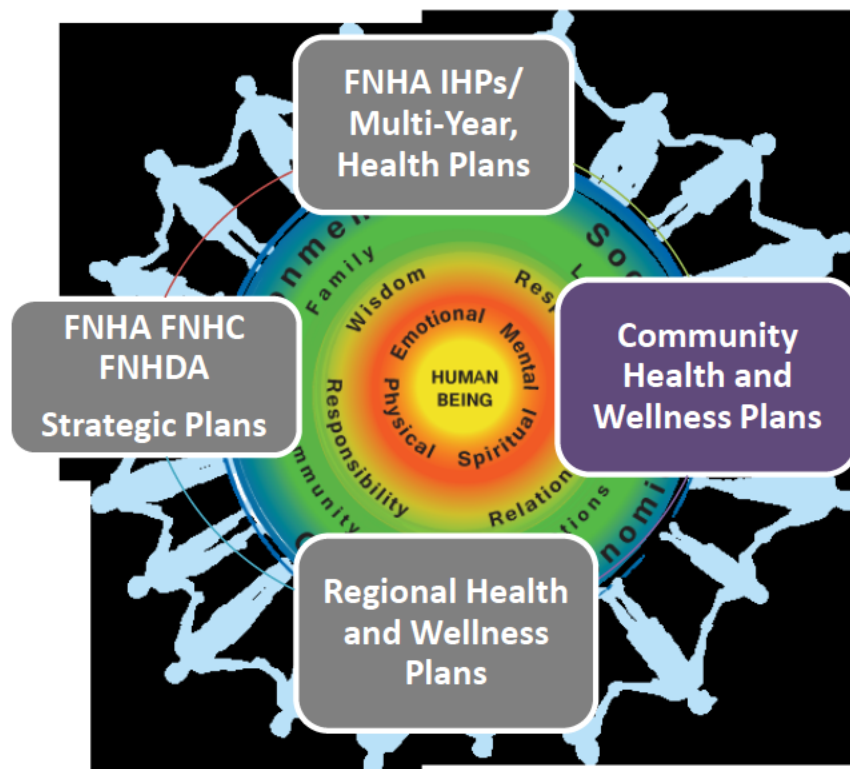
FNHA IHPs/ Multi-Year, Health Plans

FNHA FNHC FNHDA

Strategic Plans

Community Health and Wellness Plans

Regional Health and Wellness Plans

HUMAN BEING

Emotional

Mental

Physical

Spiritual

Wisdom

Res

Responsibility

Relation

Family

mmunity

nmen

Soc

nomi

tions